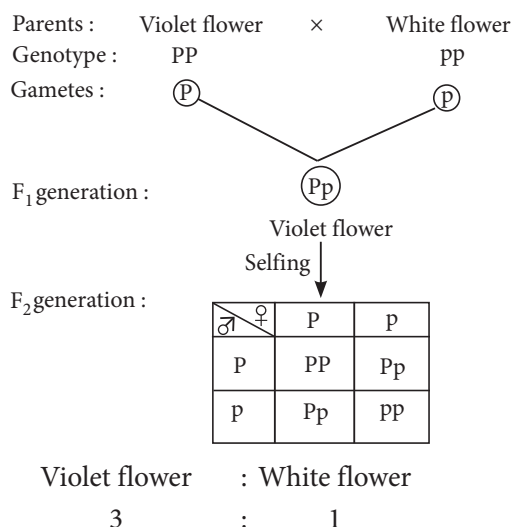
Parents : Violet flower × White flower
Genotype : PP pp
Gametes : P p

$F_1$ generation : Pp

Violet flower

Selfing

$F_2$ generation :

| ♂ ♀ | P | p |
|---|---|---|
| P | PP | Pp |
| p | Pp | pp |

Violet flower : White flower
3 : 1